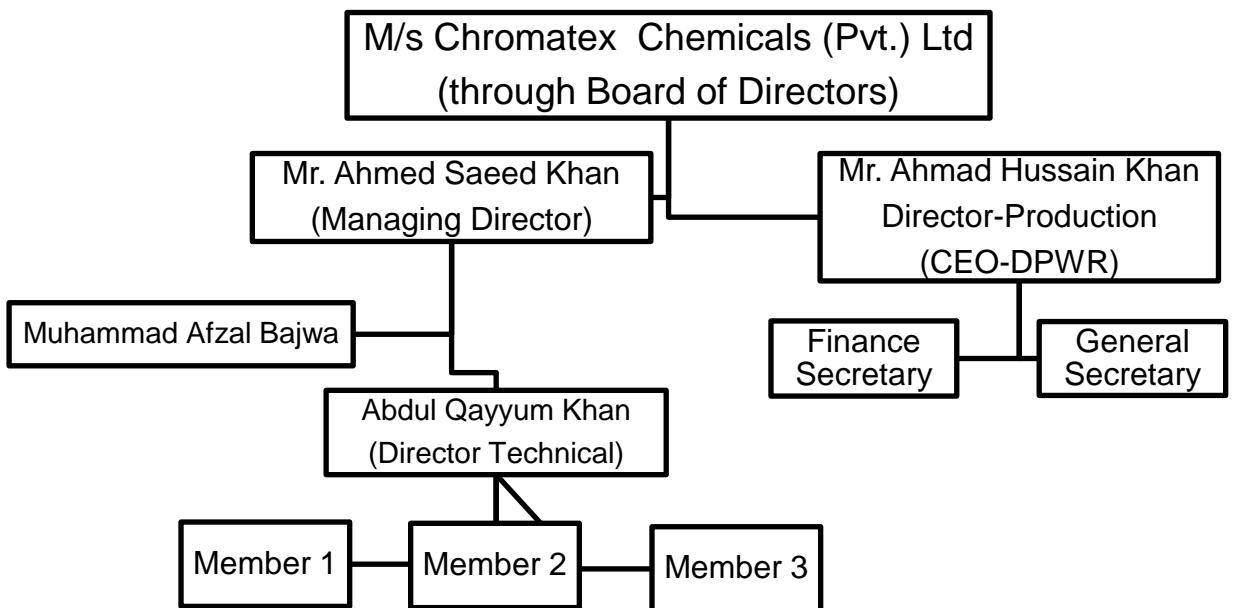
M/s Chromatex Chemicals (Pvt.) Ltd
(through Board of Directors)

Mr. Ahmed Saeed Khan
(Managing Director)

Mr. Ahmad Hussain Khan
Director-Production
(CEO-DPWR)

Muhammad Afzal Bajwa

Finance Secretary

General Secretary

Abdul Qayyum Khan
(Director Technical)

Member 1

Member 2

Member 3